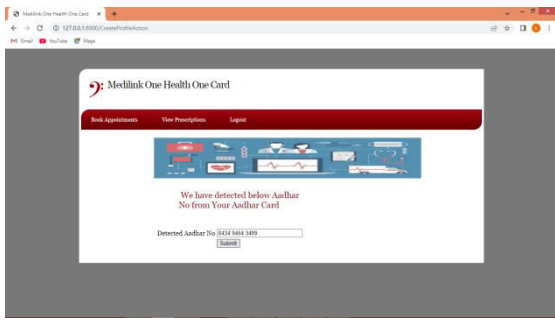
Medilink One Health One Card
127.0.0.1:5000/CreateProfileAction
Gmail YouTube Maps

Medilink One Health One Card

Book Appointments View Prescriptions Logout

We have detected below Aadhar No from Your Aadhar Card

Detected Aadhar No 8434 9464 3489
Submit